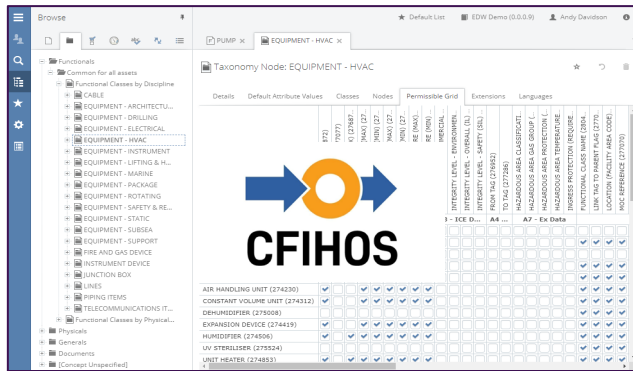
Browse

Functionals
Common for all assets
Functional Classes by Discipline
CABLE
EQUIPMENT - ARCHITECTU...
EQUIPMENT - DRILLING
EQUIPMENT - ELECTRICAL
EQUIPMENT - HVAC
EQUIPMENT - INSTRUMENT
EQUIPMENT - LIFTING & H...
EQUIPMENT - MARINE
EQUIPMENT - PACKAGE
EQUIPMENT - ROTATING
EQUIPMENT - SAFETY & RE...
EQUIPMENT - STATIC
EQUIPMENT - SUBSEA
EQUIPMENT - SUPPORT
FIRE AND GAS DEVICE
INSTRUMENT DEVICE
JUNCTION BOX
LINES
PIPING ITEMS
TELECOMMUNICATIONS IT...
Functional Classes by Physical...
Physicals
Generals
Documents
[Concept Unspecified]

Default List | EDW Demo (0.0.0.9) | Andy Davidson

PUMP × | EQUIPMENT - HVAC ×

Taxonomy Node: EQUIPMENT - HVAC

Details | Default Attribute Values | Classes | Nodes | Permissible Grid | Extensions | Languages

INTEGRITY LEVEL - ENVIRONMEN
INTEGRITY LEVEL - OVERALL (IL)
INTEGRITY LEVEL - SAFETY (SIL)
FROM TAG (276962)
TO TAG (277286)
HAZARDOUS AREA CLASSIFICATI...
HAZARDOUS AREA GAS GROUP (...
HAZARDOUS AREA PROTECTION (...
HAZARDOUS AREA TEMPERATURE...
INGRESS PROTECTION (REQUIRE...
FUNCTIONAL CLASS NAME (2804...
LINK TAG TO PARENT FLAG (2770...
LOCATION (FACILITY AREA CODE)
MOC REFERENCE (277070)

B - ICE D... | A4 ... | A7 - Ex Data

CFIHOS

AIR HANDLING UNIT (274230)
CONSTANT VOLUME UNIT (274312)
DEHUMIDIFIER (275008)
EXPANSION DEVICE (274419)
HUMIDIFIER (274506)
UV STERILISER (275524)
UNIT HEATER (274853)